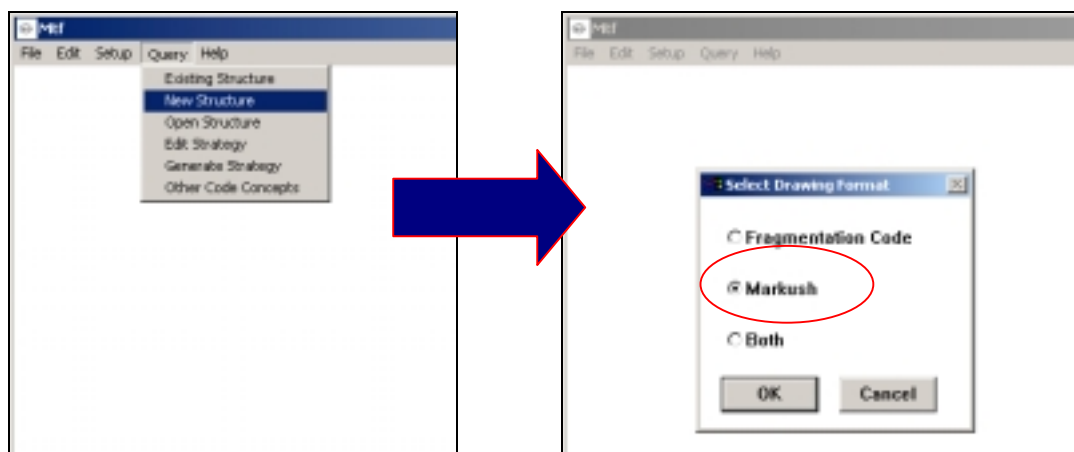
Mkf
File Edit Setup Query Help
Existing Structure
New Structure
Open Structure
Edit Strategy
Generate Strategy
Other Code Concepts

Mkf
File Edit Setup Query Help
Select Drawing Format
Fragmentation Code
Markush
Both
OK
Cancel